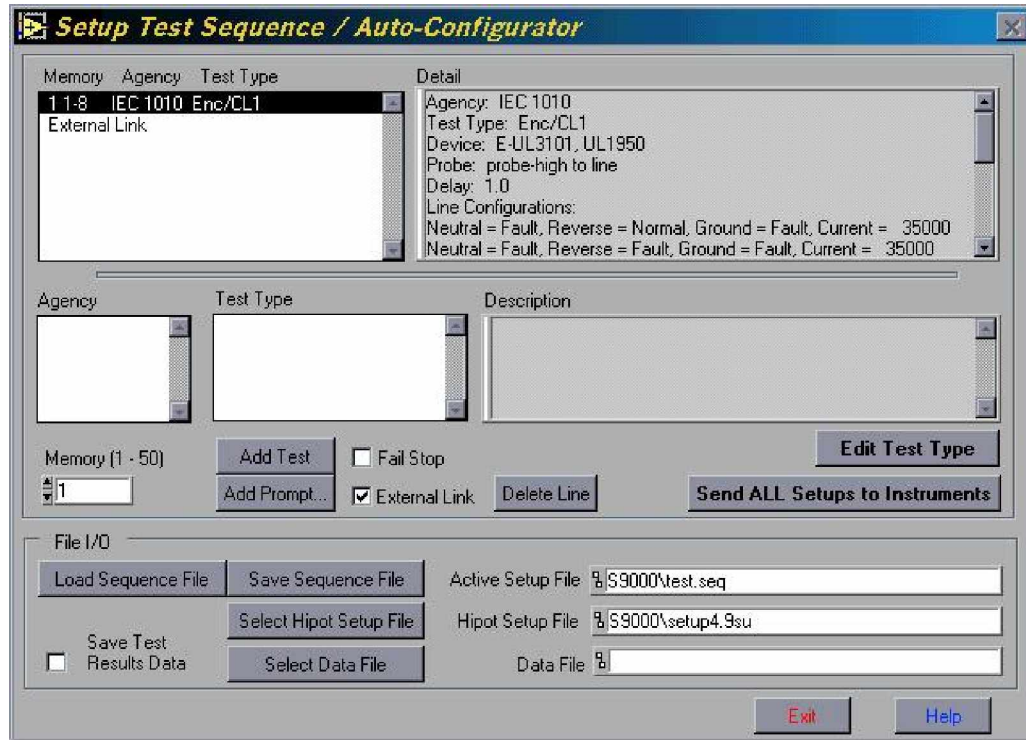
Setup Test Sequence / Auto-Configurator

Memory Agency Test Type

1 1-8 IEC 1010 Enc/CL1
External Link

Detail

Agency: IEC 1010
Test Type: Enc/CL1
Device: E-UL3101, UL1950
Probe: probe-high to line
Delay: 1.0
Line Configurations:
Neutral = Fault, Reverse = Normal, Ground = Fault, Current = 35000
Neutral = Fault, Reverse = Fault, Ground = Fault, Current = 35000

Agency

Test Type

Description

Memory (1 - 50)

1

Add Test

Add Prompt...

Fail Stop

External Link

Delete Line

Edit Test Type

Send ALL Setups to Instruments

File I/O

Load Sequence File

Save Sequence File

Select Hipot Setup File

Save Test Results Data

Select Data File

Active Setup File S9000\test.seq

Hipot Setup File S9000\setup4.9su

Data File

Exit

Help